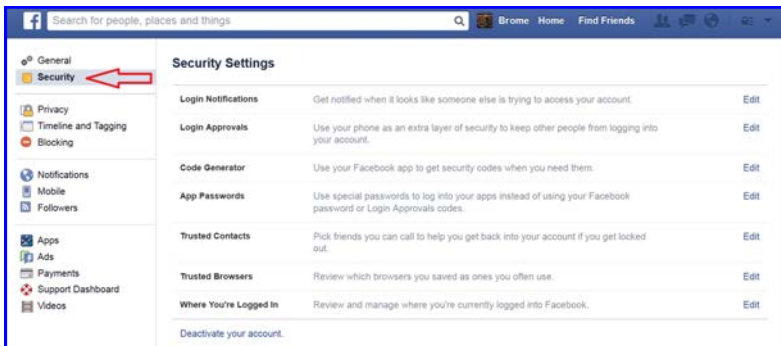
f Search for people, places and things Brome Home Find Friends

General
Security
Privacy
Timeline and Tagging
Blocking
Notifications
Mobile
Followers
Apps
Ads
Payments
Support Dashboard
Videos

Security Settings

| | | |
|---|---|---|
| Login Notifications | Get notified when it looks like someone else is trying to access your account. | Edit |
| Login Approvals | Use your phone as an extra layer of security to keep other people from logging into your account. | Edit |
| Code Generator | Use your Facebook app to get security codes when you need them. | Edit |
| App Passwords | Use special passwords to log into your apps instead of using your Facebook password or Login Approvals codes. | Edit |
| Trusted Contacts | Pick friends you can call to help you get back into your account if you get locked out. | Edit |
| Trusted Browsers | Review which browsers you saved as ones you often use. | Edit |
| Where You're Logged In | Review and manage where you're currently logged into Facebook. | Edit |

Deactivate your account.